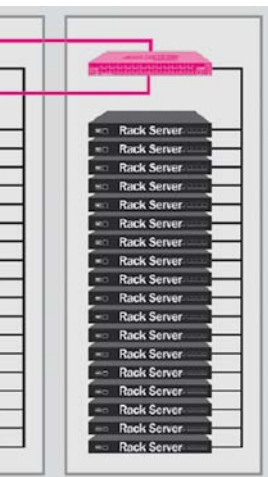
Rack Server
Rack Server
Rack Server
Rack Server
Rack Server
Rack Server
Rack Server
Rack Server
Rack Server
Rack Server
Rack Server
Rack Server
Rack Server
Rack Server
Rack Server
Rack Server
Rack Server
Rack Server